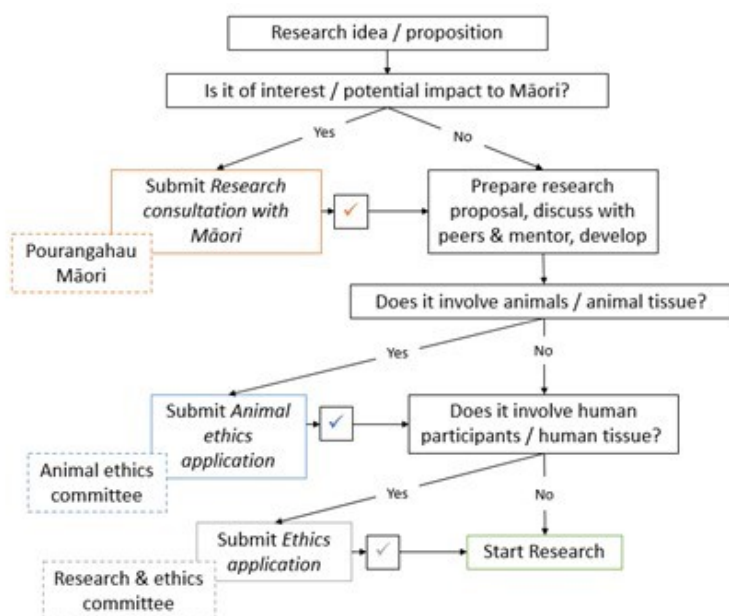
Research idea / proposition

Is it of interest / potential impact to Māori?

Yes

No

Submit *Research consultation with Māori*

✓

Prepare research proposal, discuss with peers & mentor, develop

Pourangahau Māori

Does it involve animals / animal tissue?

Yes

No

Submit *Animal ethics application*

✓

Does it involve human participants / human tissue?

Animal ethics committee

Yes

No

Submit *Ethics application*

✓

Start Research

Research & ethics committee